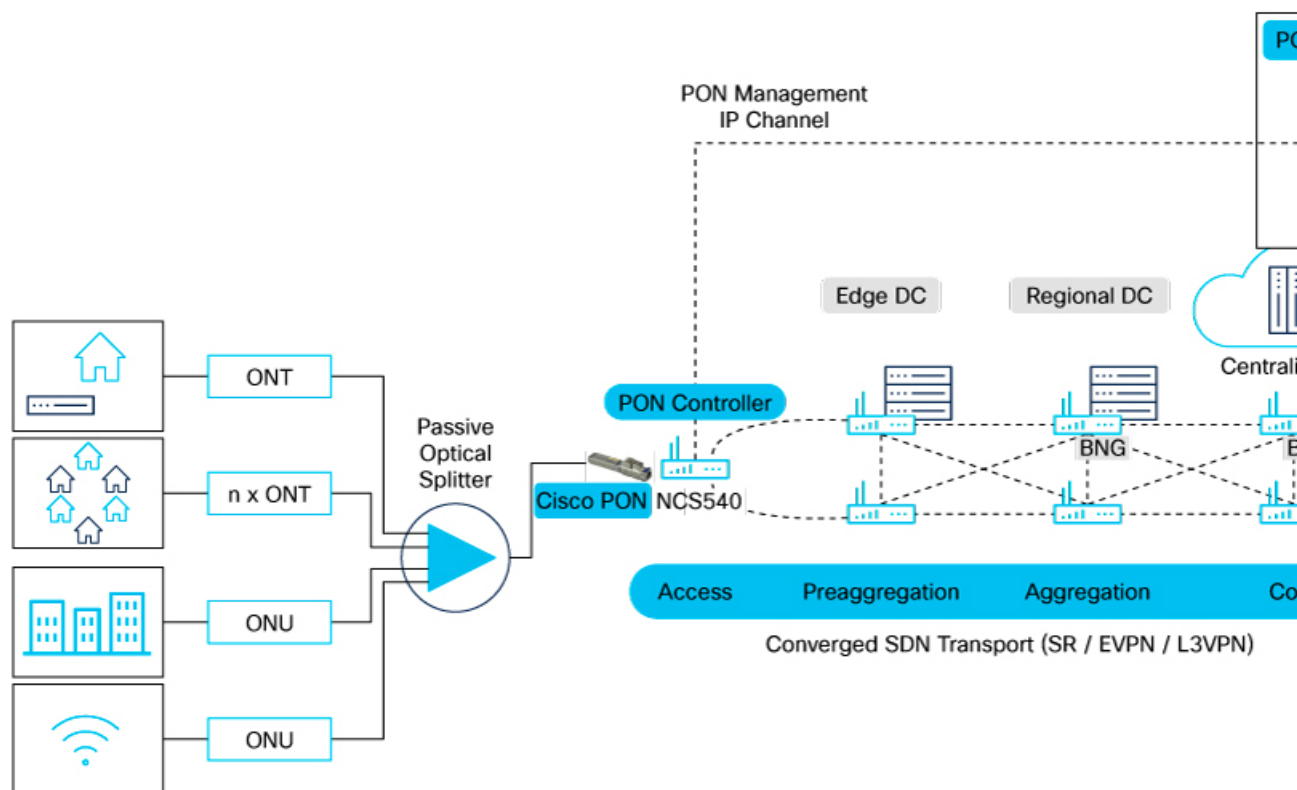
PO

PON Management IP Channel

Edge DC

Regional DC

Centrali

ONT

n x ONT

ONU

ONU

Passive Optical Splitter

PON Controller

Cisco PON

NCS540

BNG

B

Access

Preaggregation

Aggregation

Co

Converged SDN Transport (SR / EVPN / L3VPN)